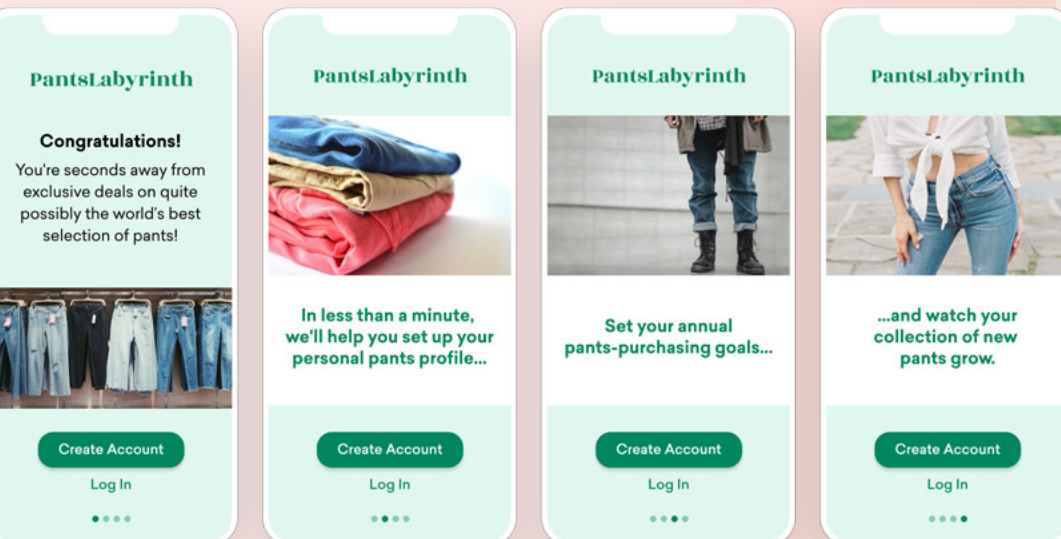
PantsLabyrinth

Congratulations!

You're seconds away from exclusive deals on quite possibly the world's best selection of pants!

Create Account

Log In

PantsLabyrinth

In less than a minute, we'll help you set up your personal pants profile...

Create Account

Log In

PantsLabyrinth

Set your annual pants-purchasing goals...

Create Account

Log In

PantsLabyrinth

...and watch your collection of new pants grow.

Create Account

Log In